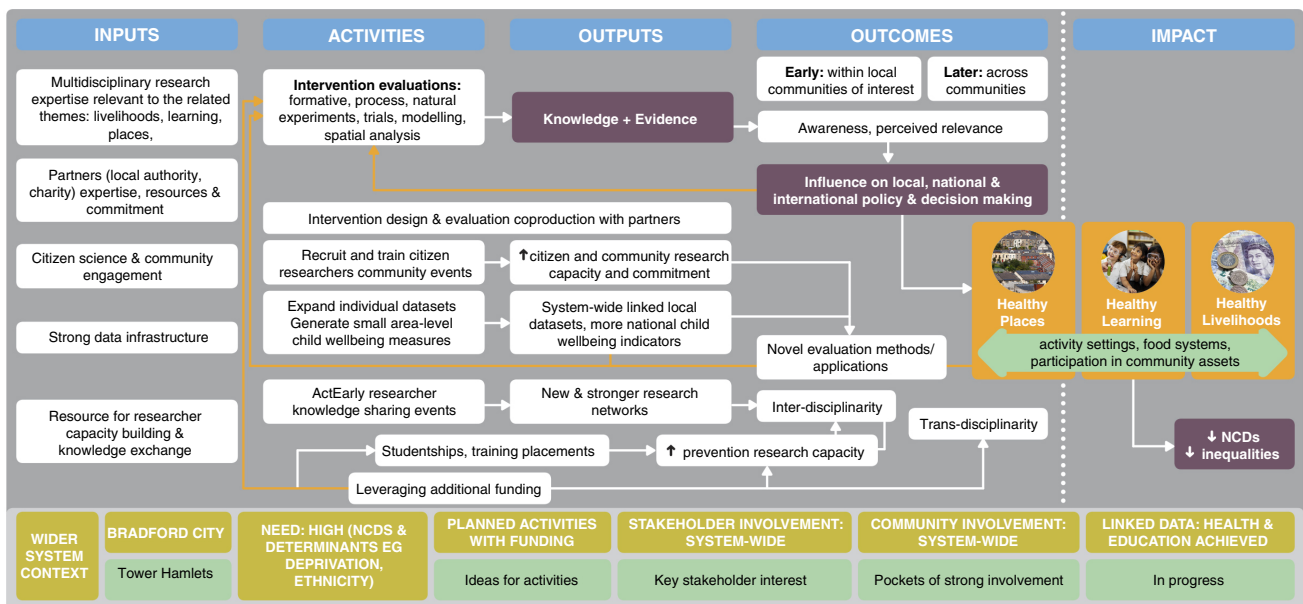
INPUTS

ACTIVITIES

OUTPUTS

OUTCOMES

IMPACT

Multidisciplinary research expertise relevant to the related themes: livelihoods, learning, places,

Partners (local authority, charity) expertise, resources & commitment

Citizen science & community engagement

Strong data infrastructure

Resource for researcher capacity building & knowledge exchange

**Intervention evaluations:** formative, process, natural experiments, trials, modelling, spatial analysis

Knowledge + Evidence

**Early:** within local communities of interest

**Later:** across communities

Awareness, perceived relevance

Influence on local, national & international policy & decision making

Intervention design & evaluation coproduction with partners

Recruit and train citizen researchers community events

↑citizen and community research capacity and commitment

Expand individual datasets Generate small area-level child wellbeing measures

System-wide linked local datasets, more national child wellbeing indicators

Novel evaluation methods/ applications

Healthy Places

Healthy Learning

Healthy Livelihoods

activity settings, food systems, participation in community assets

ActEarly researcher knowledge sharing events

New & stronger research networks

Inter-disciplinarity

Trans-disciplinarity

Studentships, training placements

↑ prevention research capacity

Leveraging additional funding

↓ NCDs
↓ inequalities

WIDER SYSTEM CONTEXT

BRADFORD CITY

Tower Hamlets

NEED: HIGH (NCDS & DETERMINANTS EG DEPRIVATION, ETHNICITY)

PLANNED ACTIVITIES WITH FUNDING

Ideas for activities

STAKEHOLDER INVOLVEMENT: SYSTEM-WIDE

Key stakeholder interest

COMMUNITY INVOLVEMENT: SYSTEM-WIDE

Pockets of strong involvement

LINKED DATA: HEALTH & EDUCATION ACHIEVED

In progress